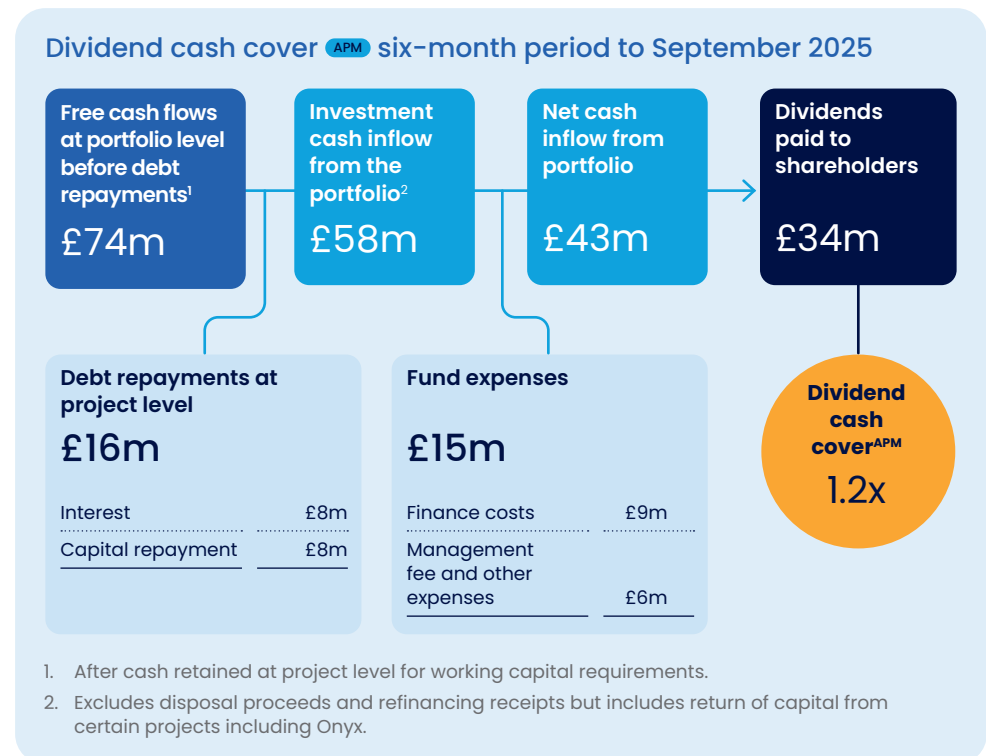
Dividend cash cover APM six-month period to September 2025

Free cash flows at portfolio level before debt repayments$^1$
£74m

Investment cash inflow from the portfolio$^2$
£58m

Net cash inflow from portfolio
£43m

Dividends paid to shareholders
£34m

Debt repayments at project level
£16m

| | |
|---|---|
| Interest | £8m |
| Capital repayment | £8m |

Fund expenses
£15m

| | |
|---|---|
| Finance costs | £9m |
| Management fee and other expenses | £6m |

Dividend cash cover$^{APM}$
1.2x

1. After cash retained at project level for working capital requirements.
2. Excludes disposal proceeds and refinancing receipts but includes return of capital from certain projects including Onyx.